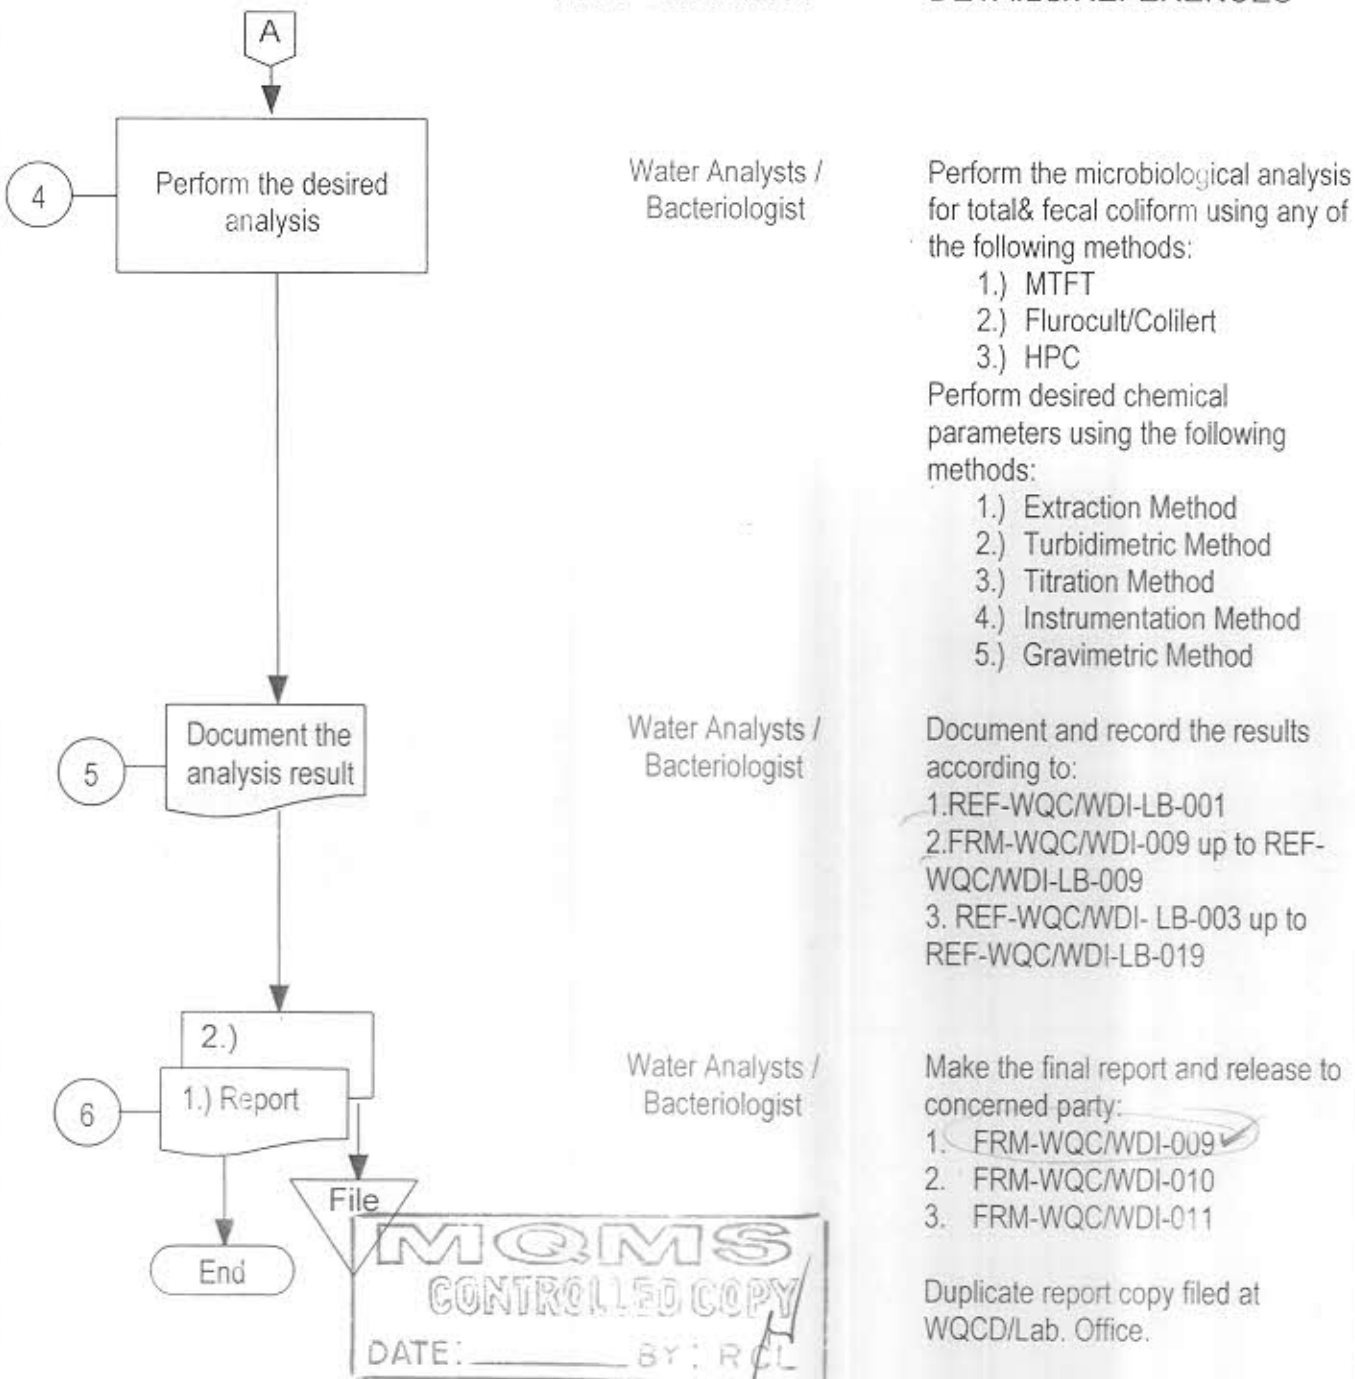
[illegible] DETAILS/REFERENCES

A

4

Perform the desired analysis

Water Analysts / Bacteriologist

Perform the microbiological analysis for total& fecal coliform using any of the following methods:
1.) MTFT
2.) Flurocult/Colilert
3.) HPC
Perform desired chemical parameters using the following methods:
1.) Extraction Method
2.) Turbidimetric Method
3.) Titration Method
4.) Instrumentation Method
5.) Gravimetric Method

5

Document the analysis result

Water Analysts / Bacteriologist

Document and record the results according to:
1.REF-WQC/WDI-LB-001
2.FRM-WQC/WDI-009 up to REF-WQC/WDI-LB-009
3. REF-WQC/WDI- LB-003 up to REF-WQC/WDI-LB-019

6

2.)

1.) Report

File

End

Water Analysts / Bacteriologist

Make the final report and release to concerned party:
1. FRM-WQC/WDI-009
2. FRM-WQC/WDI-010
3. FRM-WQC/WDI-011

Duplicate report copy filed at WQCD/Lab. Office.

MQMS
CONTROLLED COPY
DATE: ________ BY: RCL